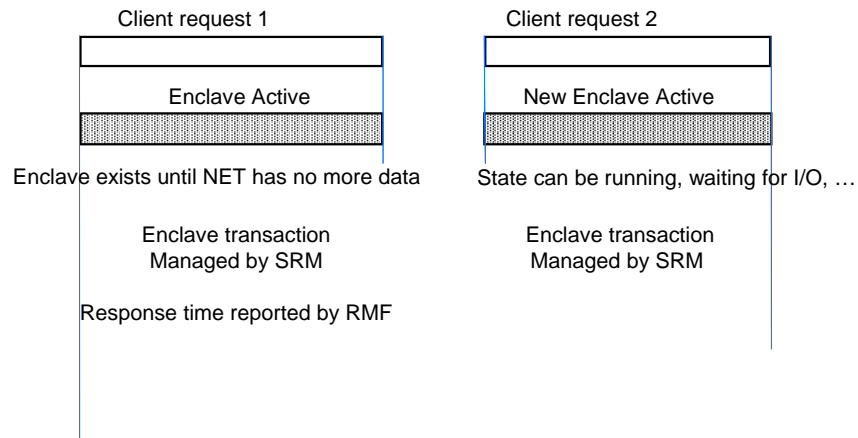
Client request 1

Enclave Active

Enclave exists until NET has no more data

Enclave transaction
Managed by SRM

Response time reported by RMF

Client request 2

New Enclave Active

State can be running, waiting for I/O, …

Enclave transaction
Managed by SRM